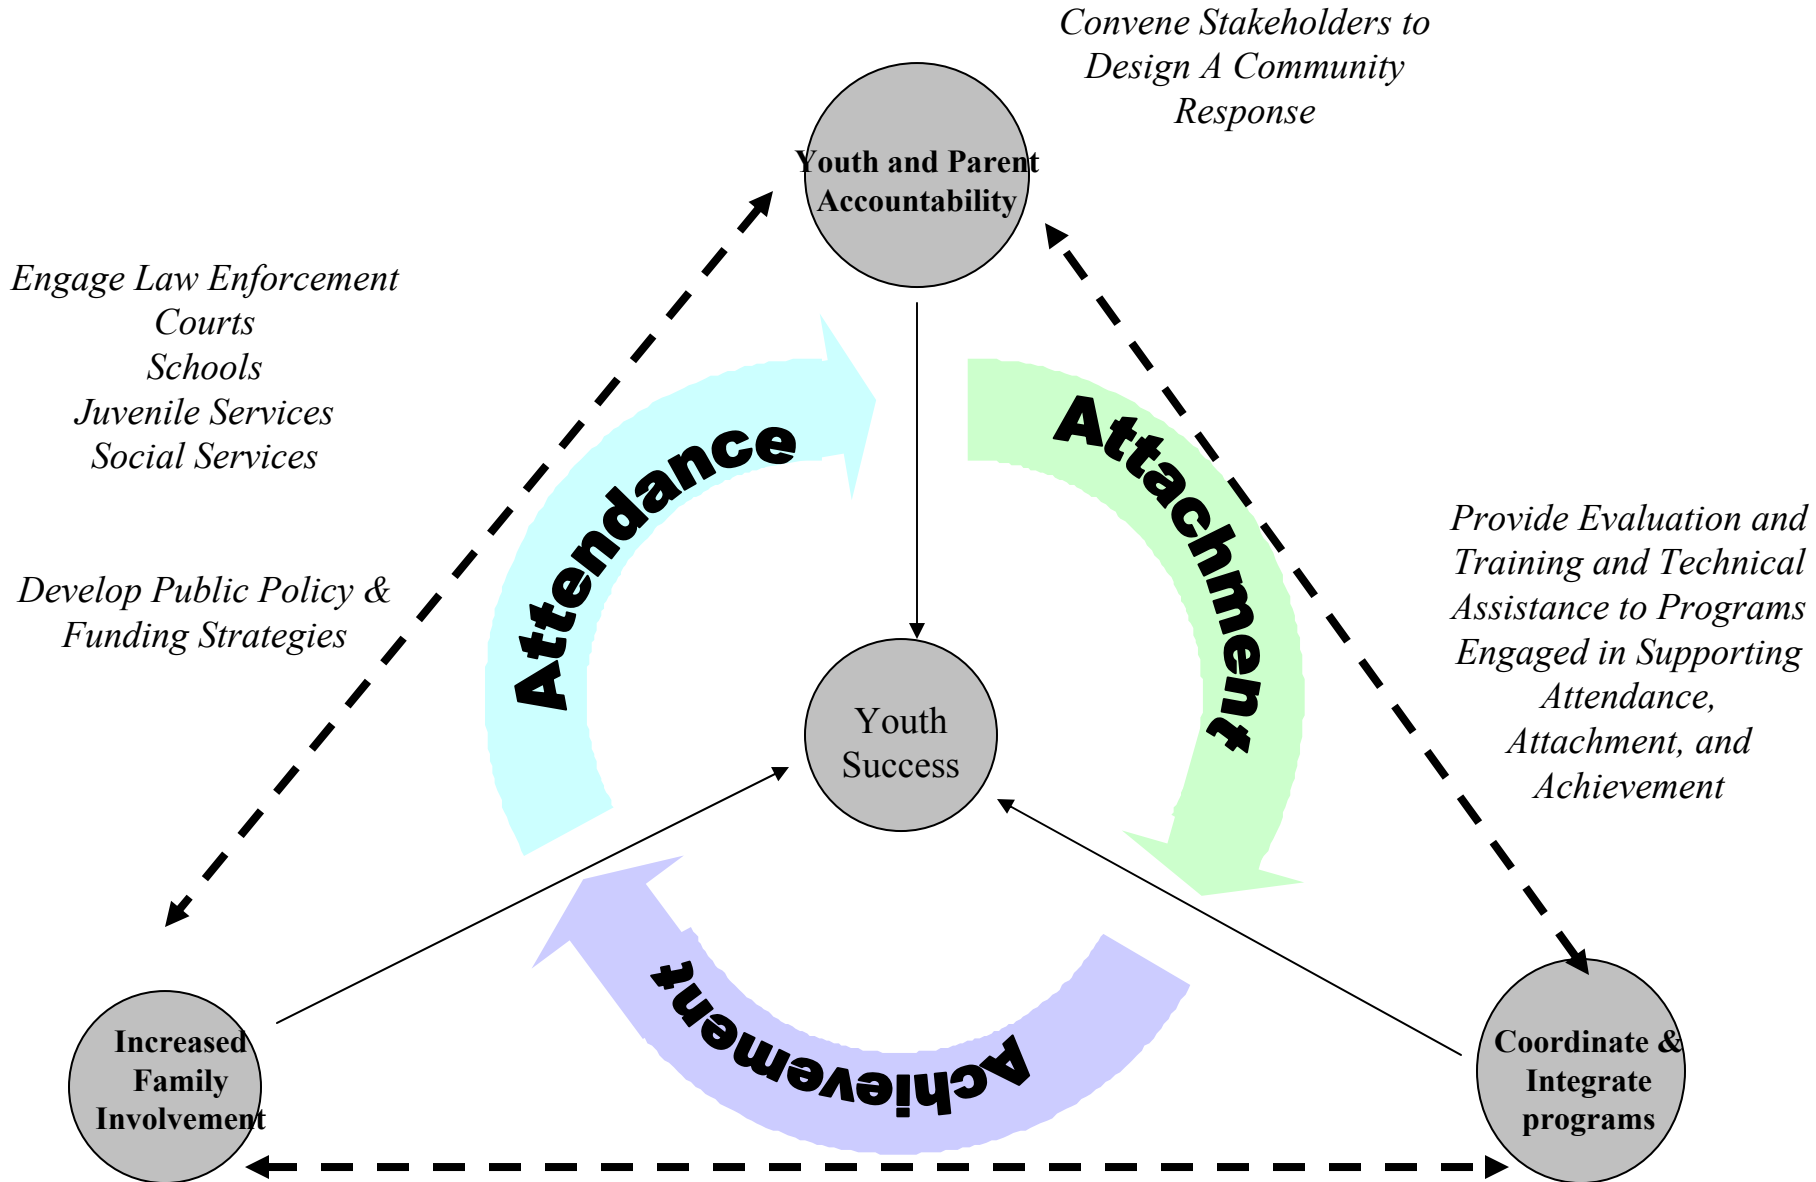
Convene Stakeholders to Design A Community Response

Youth and Parent Accountability

Engage Law Enforcement
Courts
Schools
Juvenile Services
Social Services

Develop Public Policy & Funding Strategies

Attendance

Attachment

Provide Evaluation and Training and Technical Assistance to Programs Engaged in Supporting Attendance, Attachment, and Achievement

Youth Success

Achievement

Increased Family Involvement

Coordinate & Integrate programs